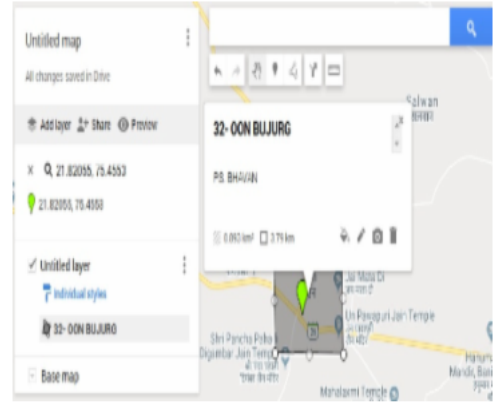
Untitled map

All changes saved in Drive

Add layer Share Preview

21.02055, 75.4553

21.02055, 75.4550

Untitled layer

Individual styles

32- OON BUJURG

Base map

32- OON BUJURG

P.S. BHAVAN

0.050 km² 3.79 km

Salwan

Shri Pancha Poha Digambar Jain Temple

Mahalaxmi Temple

Hanuman Mandir